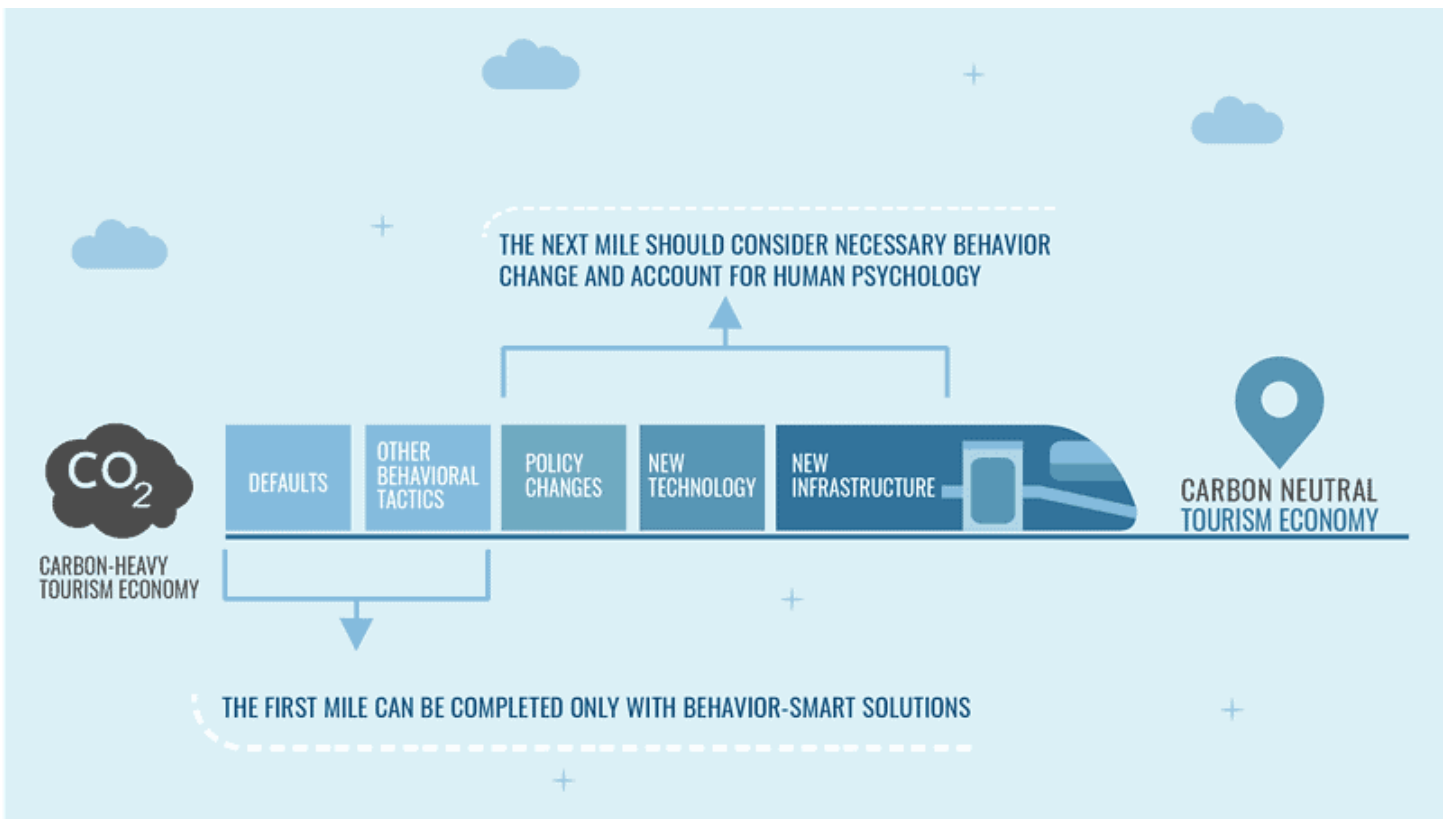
THE NEXT MILE SHOULD CONSIDER NECESSARY BEHAVIOR CHANGE AND ACCOUNT FOR HUMAN PSYCHOLOGY

$CO_2$

CARBON-HEAVY TOURISM ECONOMY

DEFAULTS

OTHER BEHAVIORAL TACTICS

POLICY CHANGES

NEW TECHNOLOGY

NEW INFRASTRUCTURE

CARBON NEUTRAL TOURISM ECONOMY

THE FIRST MILE CAN BE COMPLETED ONLY WITH BEHAVIOR-SMART SOLUTIONS